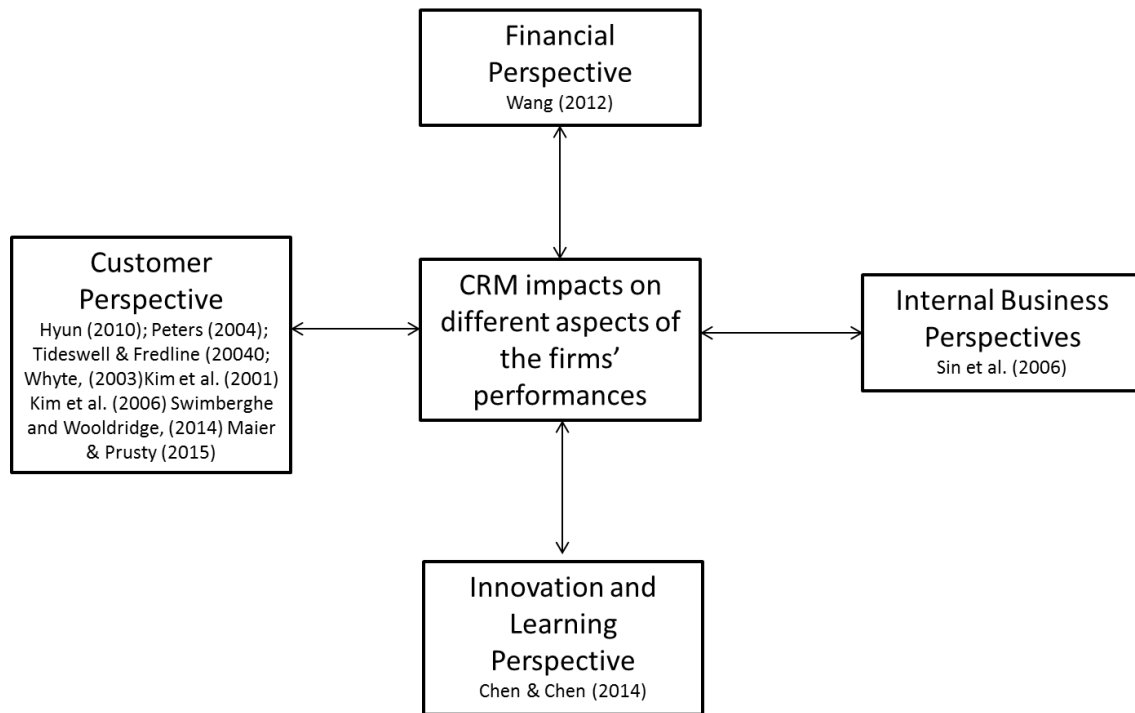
Financial Perspective
Wang (2012)

Customer Perspective
Hyun (2010); Peters (2004); Tideswell & Fredline (20040; Whyte, (2003)Kim et al. (2001) Kim et al. (2006) Swimberghe and Wooldridge, (2014) Maier & Prusty (2015)

CRM impacts on different aspects of the firms' performances

Internal Business Perspectives
Sin et al. (2006)

Innovation and Learning Perspective
Chen & Chen (2014)